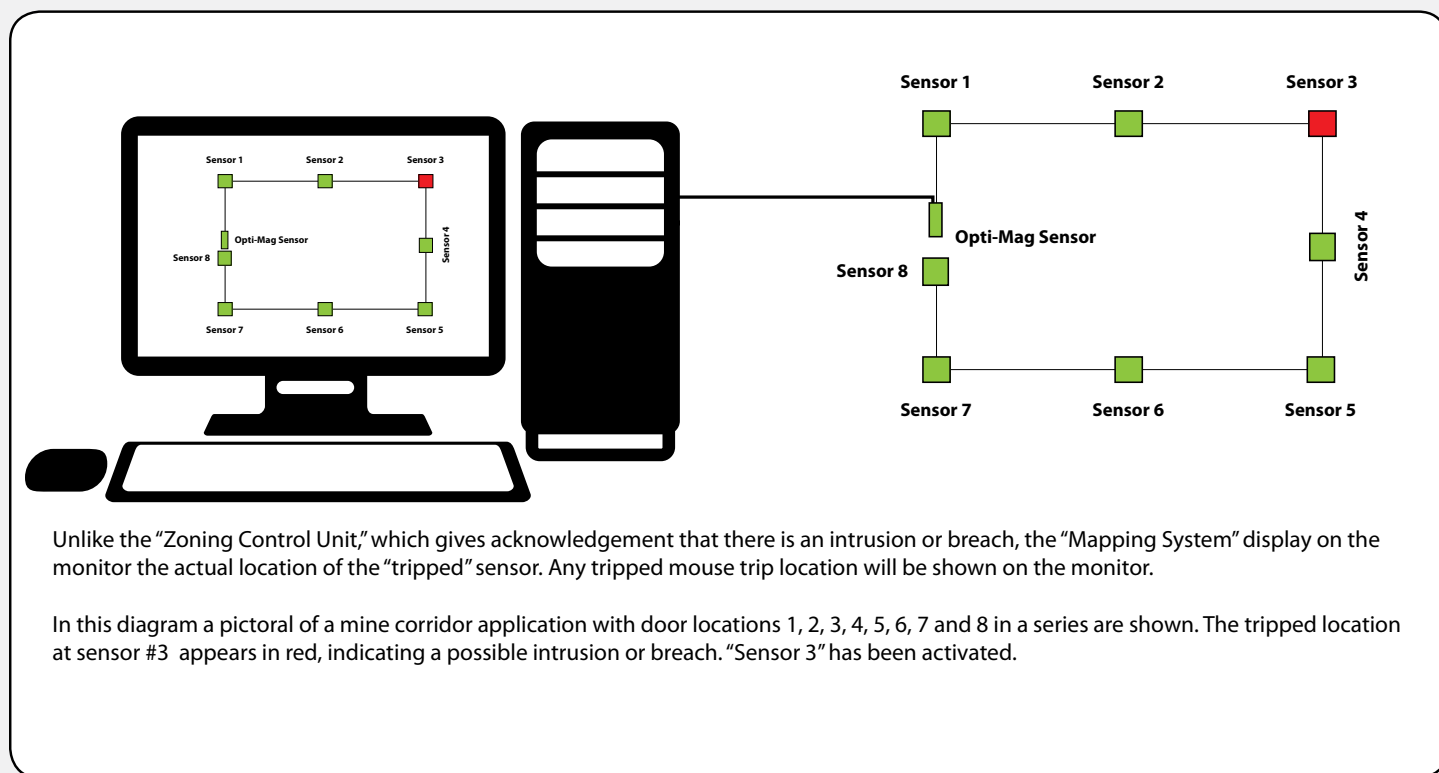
Sensor 1
Sensor 2
Sensor 3
Opti-Mag Sensor
Sensor 4
Sensor 8
Sensor 7
Sensor 6
Sensor 5

Sensor 1
Sensor 2
Sensor 3
Opti-Mag Sensor
Sensor 4
Sensor 8
Sensor 7
Sensor 6
Sensor 5

Unlike the "Zoning Control Unit," which gives acknowledgement that there is an intrusion or breach, the "Mapping System" display on the monitor the actual location of the "tripped" sensor. Any tripped mouse trip location will be shown on the monitor.

In this diagram a pictoral of a mine corridor application with door locations 1, 2, 3, 4, 5, 6, 7 and 8 in a series are shown. The tripped location at sensor #3 appears in red, indicating a possible intrusion or breach. "Sensor 3" has been activated.